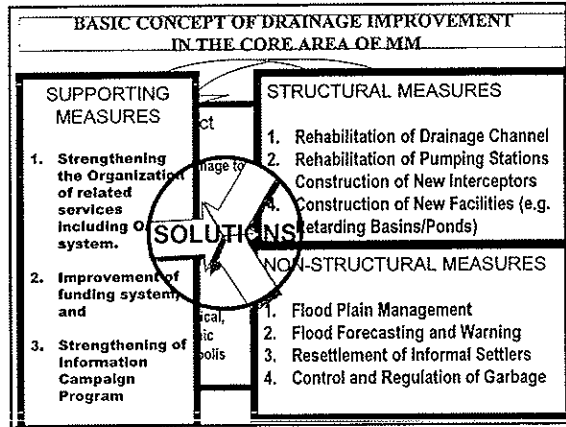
BASIC CONCEPT OF DRAINAGE IMPROVEMENT
IN THE CORE AREA OF MM

SUPPORTING MEASURES

1. Strengthening the Organization of related services including O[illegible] system.

2. Improvement of funding system, and

3. Strengthening of Information Campaign Program

ct
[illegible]age to
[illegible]ical,
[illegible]ic
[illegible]olis

SOLUTIONS

STRUCTURAL MEASURES

1. Rehabilitation of Drainage Channel
2. Rehabilitation of Pumping Stations
Construction of New Interceptors
4. Construction of New Facilities (e.g. Retarding Basins/Ponds)

NON-STRUCTURAL MEASURES

1. Flood Plain Management
2. Flood Forecasting and Warning
3. Resettlement of Informal Settlers
4. Control and Regulation of Garbage